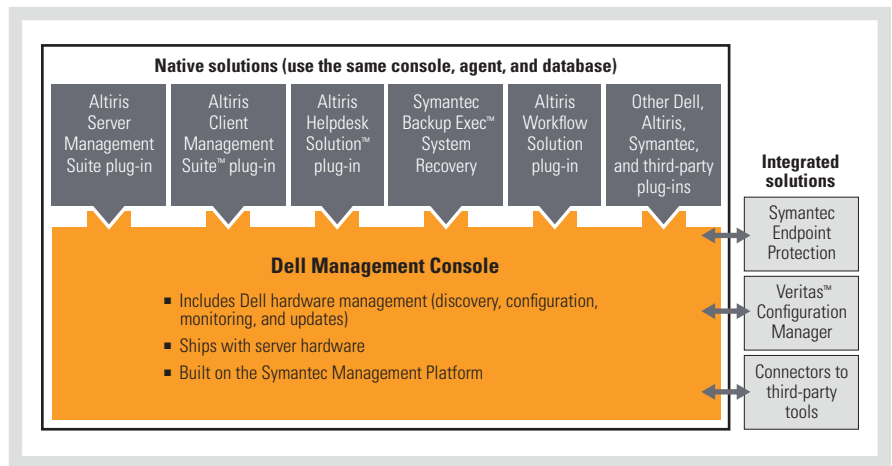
Native solutions (use the same console, agent, and database)

Altiris Server Management Suite plug-in

Altiris Client Management Suite™ plug-in

Altiris Helpdesk Solution™ plug-in

Symantec Backup Exec™ System Recovery

Altiris Workflow Solution plug-in

Other Dell, Altiris, Symantec, and third-party plug-ins

Dell Management Console

■ Includes Dell hardware management (discovery, configuration, monitoring, and updates)

■ Ships with server hardware

■ Built on the Symantec Management Platform

Integrated solutions

Symantec Endpoint Protection

Veritas™ Configuration Manager

Connectors to third-party tools